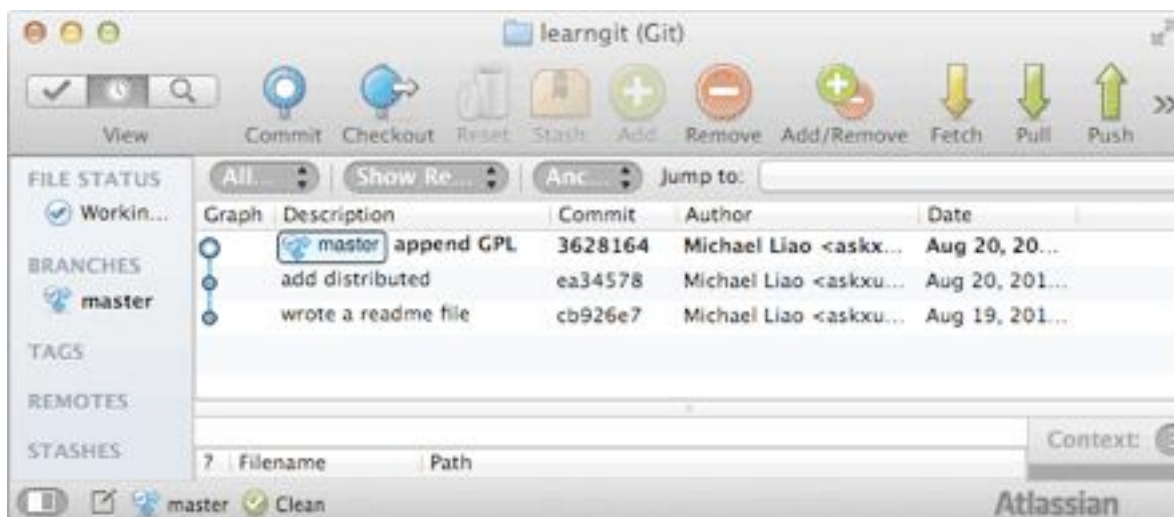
learngit (Git)

View Commit Checkout Reset Stash Add Remove Add/Remove Fetch Pull Push

FILE STATUS
Workin...
BRANCHES
master
TAGS
REMOTES
STASHES

All... Show Re... Anc... Jump to:

| Graph | Description | Commit | Author | Date |
|---|---|---|---|---|
| | master append GPL | 3628164 | Michael Liao <askx... | Aug 20, 20... |
| | add distributed | ea34578 | Michael Liao <askxu... | Aug 20, 201... |
| | wrote a readme file | cb926e7 | Michael Liao <askxu... | Aug 19, 201... |

Context:

? Filename Path

master Clean

Atlassian